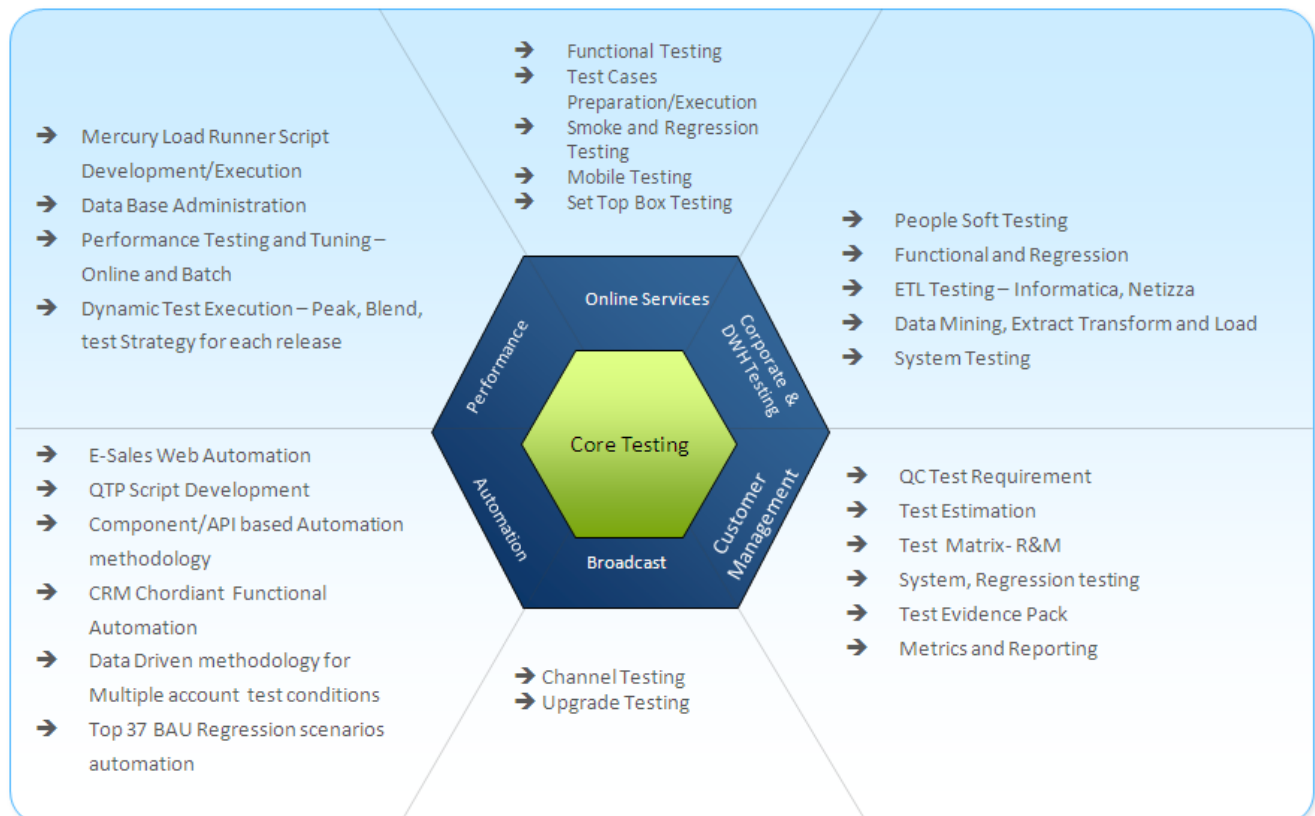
➔ Functional Testing
➔ Test Cases Preparation/Execution
➔ Smoke and Regression Testing
➔ Mobile Testing
➔ Set Top Box Testing

➔ Mercury Load Runner Script Development/Execution
➔ Data Base Administration
➔ Performance Testing and Tuning – Online and Batch
➔ Dynamic Test Execution – Peak, Blend, test Strategy for each release

➔ People Soft Testing
➔ Functional and Regression
➔ ETL Testing – Informatica, Netizza
➔ Data Mining, Extract Transform and Load
➔ System Testing

Online Services
Performance
Corporate & DWH Testing
Core Testing
Automation
Broadcast
Customer Management

➔ E-Sales Web Automation
➔ QTP Script Development
➔ Component/API based Automation methodology
➔ CRM Chordiant Functional Automation
➔ Data Driven methodology for Multiple account test conditions
➔ Top 37 BAU Regression scenarios automation

➔ QC Test Requirement
➔ Test Estimation
➔ Test Matrix- R&M
➔ System, Regression testing
➔ Test Evidence Pack
➔ Metrics and Reporting

➔ Channel Testing
➔ Upgrade Testing